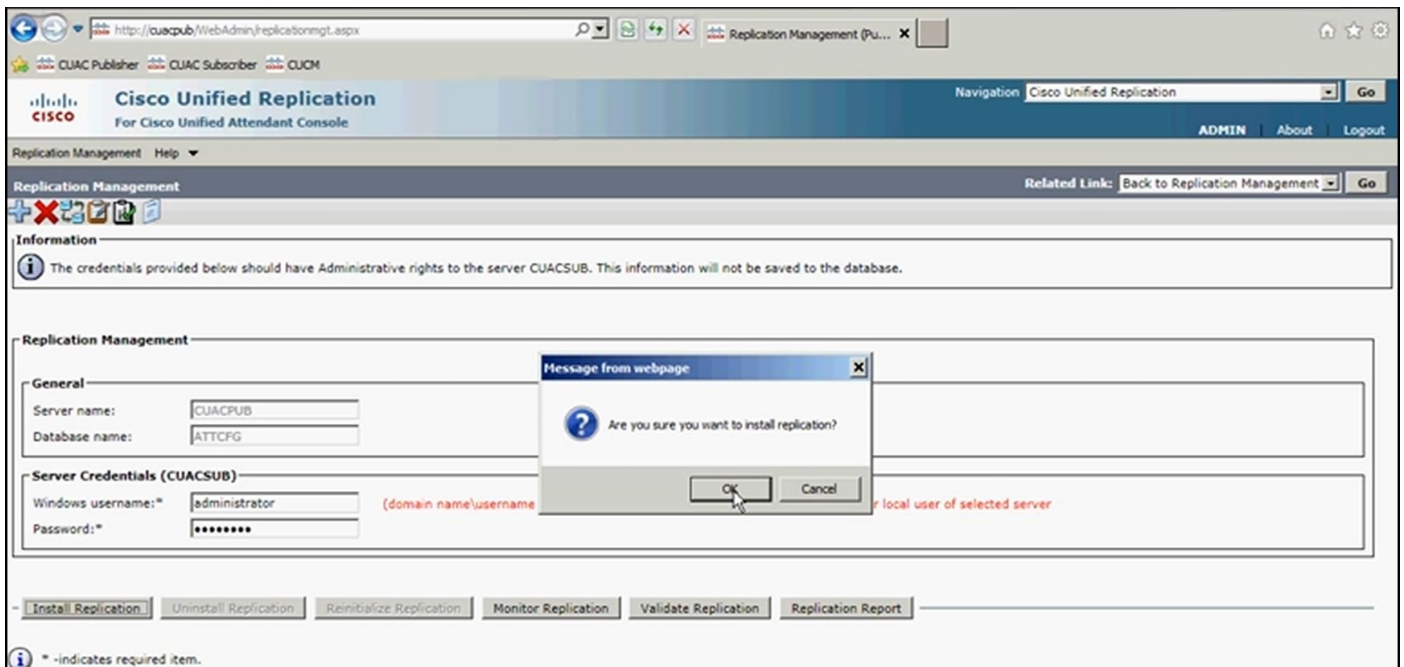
http://cuacpub/WebAdmin/replicationmgt.aspx

Replication Management (Pu...

CUAC Publisher CUAC Subscriber CUCM

cisco Cisco Unified Replication
For Cisco Unified Attendant Console

Navigation Cisco Unified Replication Go

ADMIN | About | Logout

Replication Management Help

Replication Management

Related Link: Back to Replication Management Go

Information

The credentials provided below should have Administrative rights to the server CUACSUB. This information will not be saved to the database.

Replication Management

General

Server name: CUACPUB

Database name: ATTCFG

Server Credentials (CUACSUB)

Windows username:* administrator (domain name\username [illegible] r local user of selected server

Password:* ••••••••

Message from webpage

Are you sure you want to install replication?

OK Cancel

Install Replication Uninstall Replication Reinitialize Replication Monitor Replication Validate Replication Replication Report

* -indicates required item.